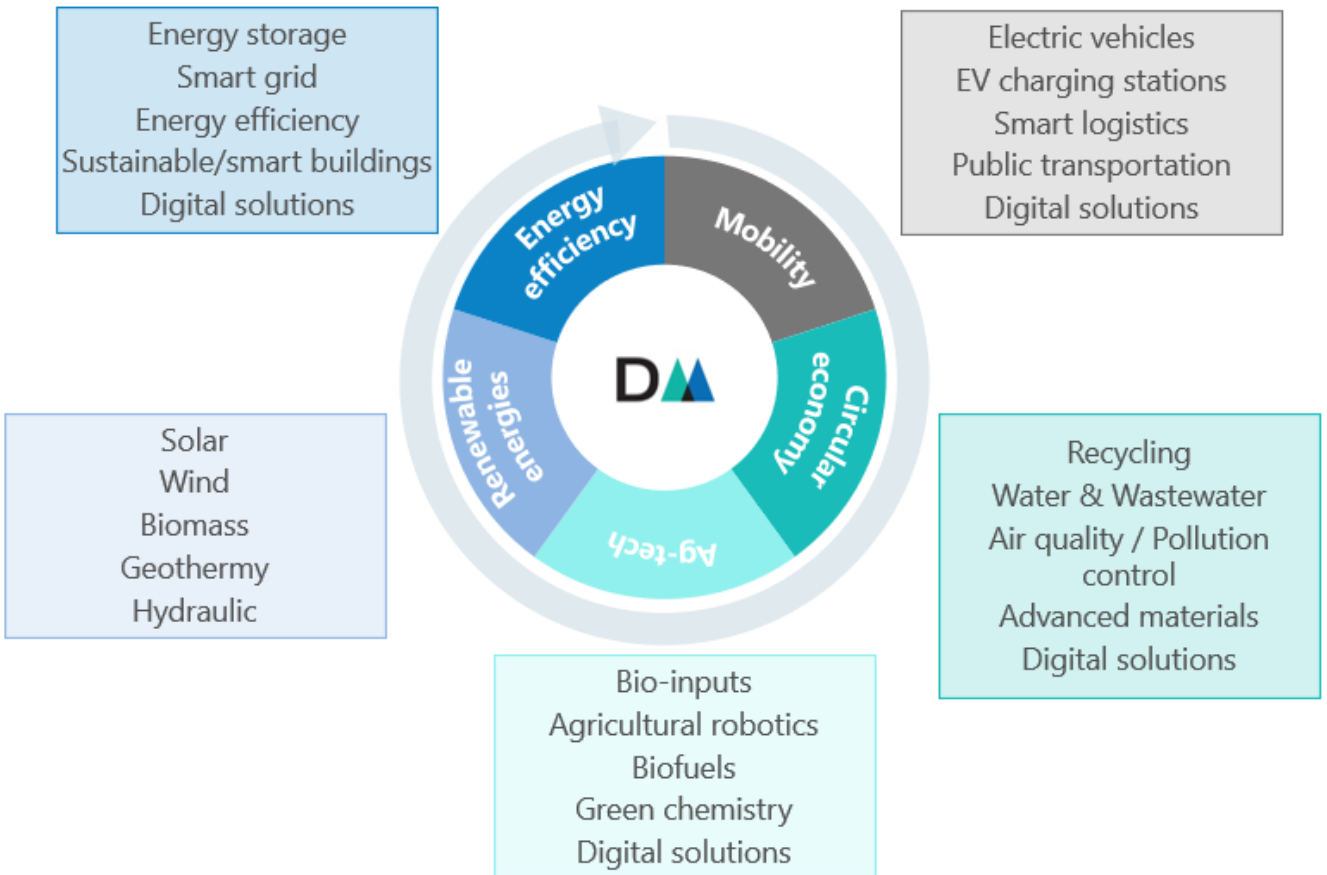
Energy storage
Smart grid
Energy efficiency
Sustainable/smart buildings
Digital solutions

Electric vehicles
EV charging stations
Smart logistics
Public transportation
Digital solutions

Energy efficiency

Mobility

Circular economy

Ag-tech

Renewable energies

DM

Solar
Wind
Biomass
Geothermy
Hydraulic

Recycling
Water & Wastewater
Air quality / Pollution control
Advanced materials
Digital solutions

Bio-inputs
Agricultural robotics
Biofuels
Green chemistry
Digital solutions